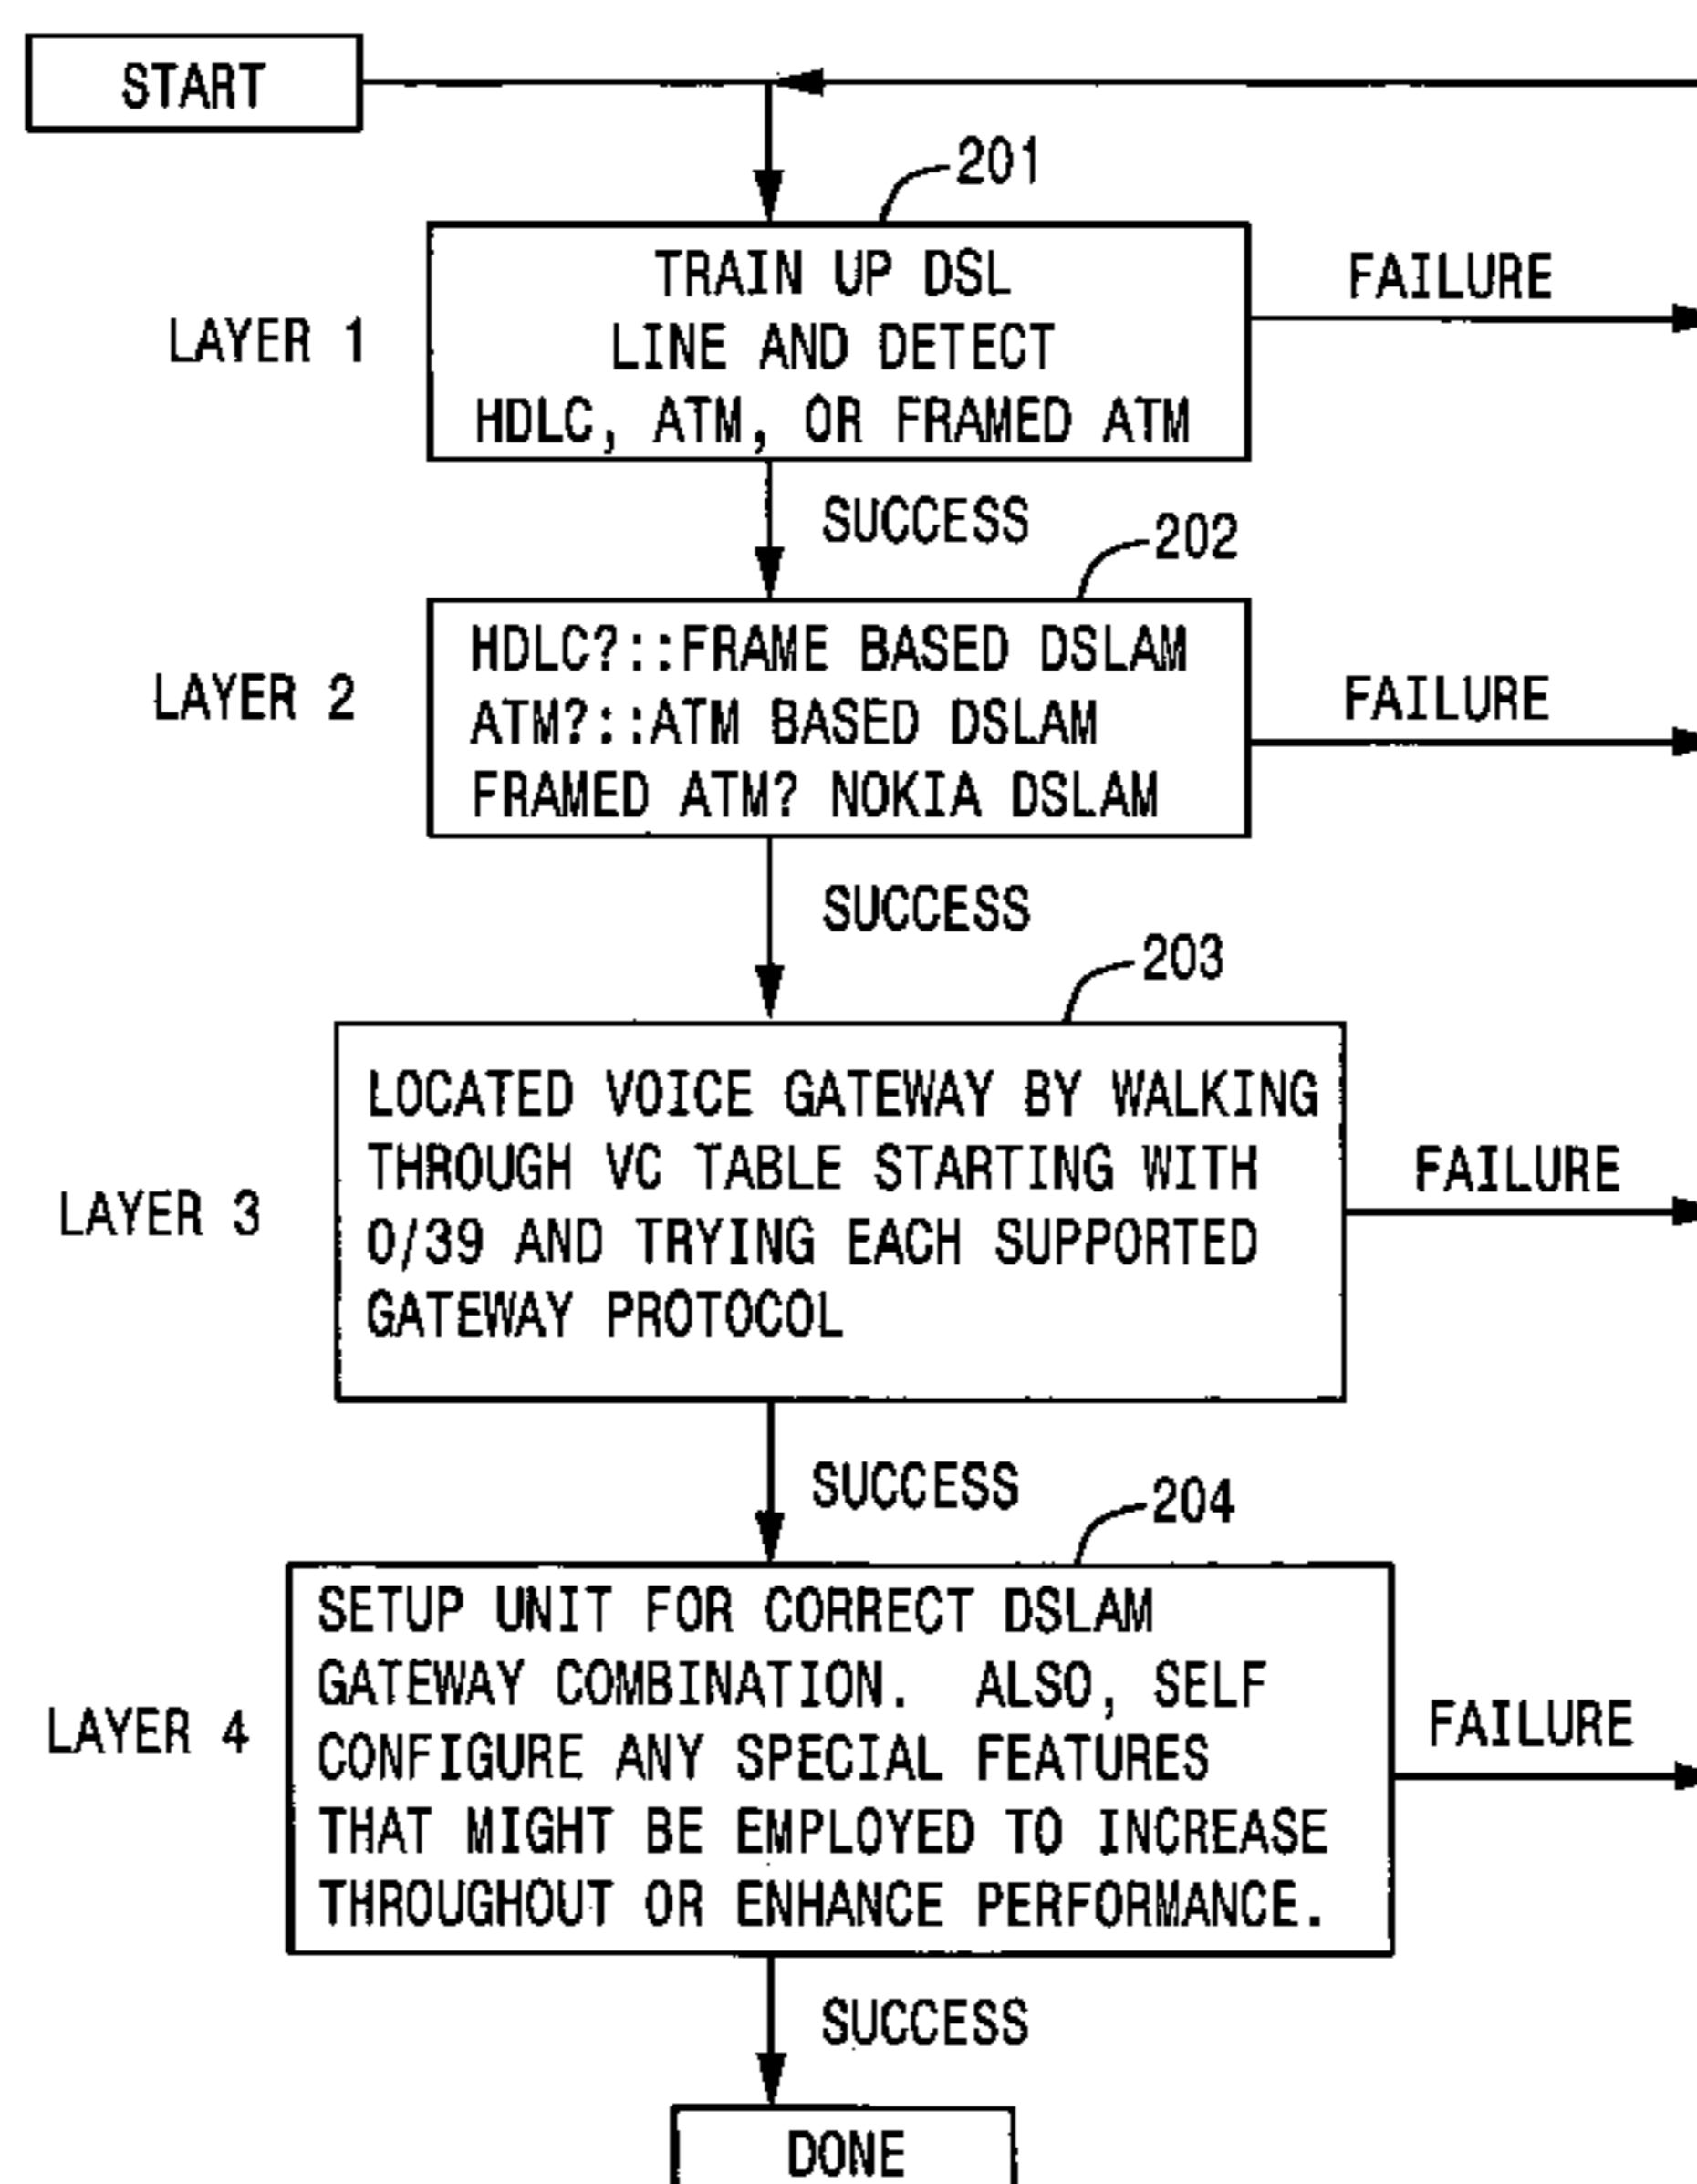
START

201

LAYER 1

TRAIN UP DSL LINE AND DETECT HDLC, ATM, OR FRAMED ATM

FAILURE

SUCCESS

202

LAYER 2

HDLC?::FRAME BASED DSLAM
ATM?::ATM BASED DSLAM
FRAMED ATM? NOKIA DSLAM

FAILURE

SUCCESS

203

LAYER 3

LOCATED VOICE GATEWAY BY WALKING THROUGH VC TABLE STARTING WITH 0/39 AND TRYING EACH SUPPORTED GATEWAY PROTOCOL

FAILURE

SUCCESS

204

LAYER 4

SETUP UNIT FOR CORRECT DSLAM GATEWAY COMBINATION. ALSO, SELF CONFIGURE ANY SPECIAL FEATURES THAT MIGHT BE EMPLOYED TO INCREASE THROUGHOUT OR ENHANCE PERFORMANCE.

FAILURE

SUCCESS

DONE